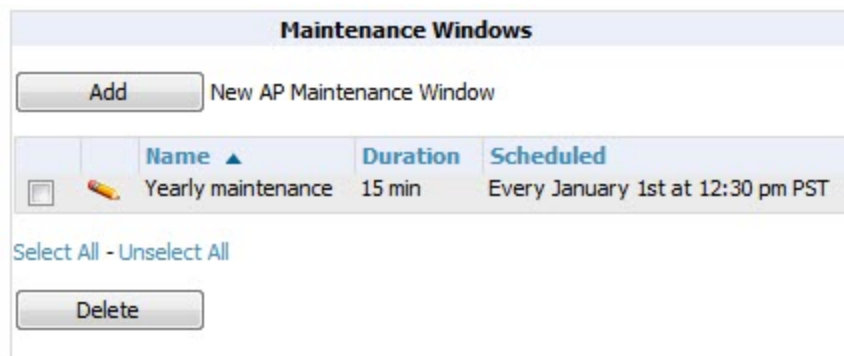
Maintenance Windows

Add New AP Maintenance Window

| | | Name ▲ | Duration | Scheduled |
|---|---|---|---|---|
| | | Yearly maintenance | 15 min | Every January 1st at 12:30 pm PST |

Select All - Unselect All

Delete